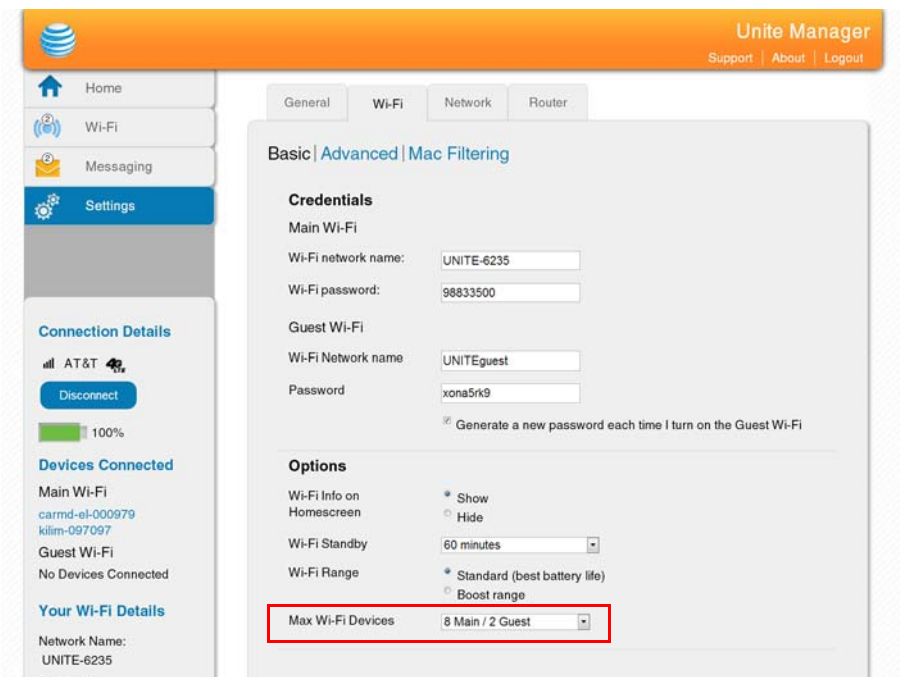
Unite Manager

Support | About | Logout

Home

Wi-Fi

Messaging

Settings

Connection Details

AT&T 4G LTE

Disconnect

100%

Devices Connected

Main Wi-Fi

carmd-el-000979

kilim-097097

Guest Wi-Fi

No Devices Connected

Your Wi-Fi Details

Network Name:

UNITE-6235

General | Wi-Fi | Network | Router

Basic | Advanced | Mac Filtering

Credentials

Main Wi-Fi

| | |
|---|---|
| Wi-Fi network name: | UNITE-6235 |
| Wi-Fi password: | 98833500 |

Guest Wi-Fi

| | |
|---|---|
| Wi-Fi Network name | UNITEguest |
| Password | xona5rk9 |

Generate a new password each time I turn on the Guest Wi-Fi

Options

| | |
|---|---|
| Wi-Fi Info on Homescreen | Show / Hide |
| Wi-Fi Standby | 60 minutes |
| Wi-Fi Range | Standard (best battery life) / Boost range |
| Max Wi-Fi Devices | 8 Main / 2 Guest |